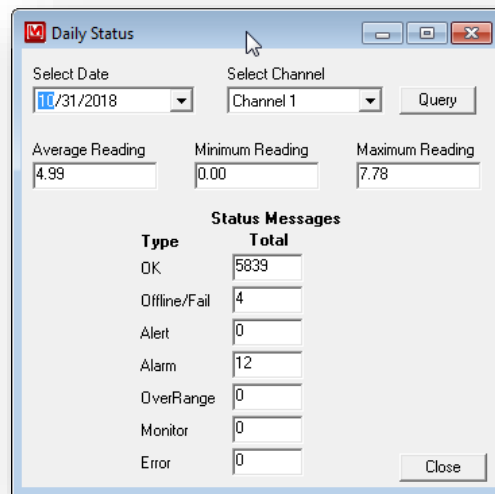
Daily Status

Select Date
10/31/2018

Select Channel
Channel 1

Query

Average Reading
4.99

Minimum Reading
0.00

Maximum Reading
7.78

Status Messages

| Type | Total |
|---|---|
| OK | 5839 |
| Offline/Fail | 4 |
| Alert | 0 |
| Alarm | 12 |
| OverRange | 0 |
| Monitor | 0 |
| Error | 0 |

Close